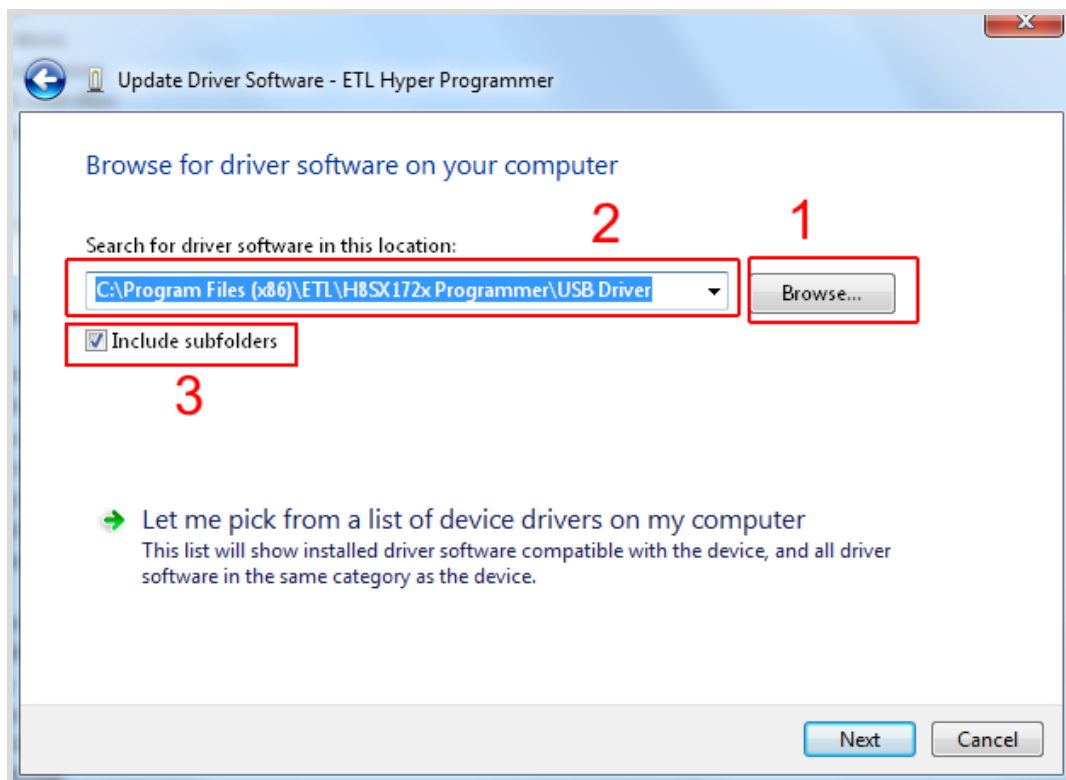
Update Driver Software - ETL Hyper Programmer

Browse for driver software on your computer

2

1

Search for driver software in this location:

C:\Program Files (x86)\ETL\H8SX172x Programmer\USB Driver

Browse...

Include subfolders

3

Let me pick from a list of device drivers on my computer
This list will show installed driver software compatible with the device, and all driver software in the same category as the device.

Next

Cancel